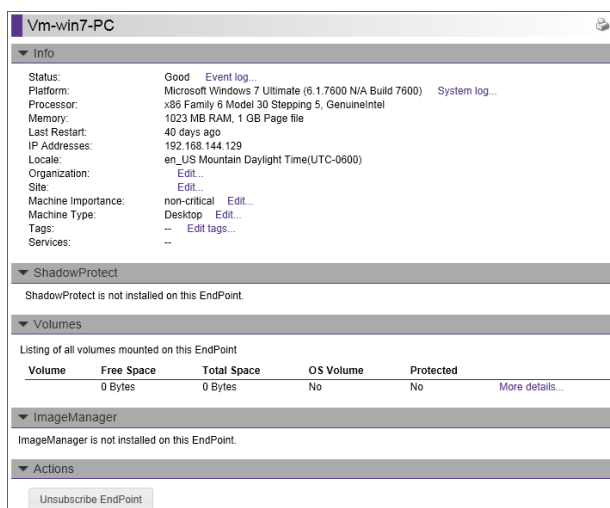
Vm-win7-PC

▼ Info

| | |
|---|---|
| Status: | Good Event log... |
| Platform: | Microsoft Windows 7 Ultimate (6.1.7600 N/A Build 7600) System log... |
| Processor: | x86 Family 6 Model 30 Stepping 5, GenuineIntel |
| Memory: | 1023 MB RAM, 1 GB Page file |
| Last Restart: | 40 days ago |
| IP Addresses: | 192.168.144.129 |
| Locale: | en_US Mountain Daylight Time(UTC-0600) |
| Organization: | Edit... |
| Site: | Edit... |
| Machine Importance: | non-critical Edit... |
| Machine Type: | Desktop Edit... |
| Tags: | -- Edit tags... |
| Services: | -- |

▼ ShadowProtect

ShadowProtect is not installed on this EndPoint.

▼ Volumes

Listing of all volumes mounted on this EndPoint

| Volume | Free Space | Total Space | OS Volume | Protected | |
|---|---|---|---|---|---|
| | 0 Bytes | 0 Bytes | No | No | More details... |

▼ ImageManager

ImageManager is not installed on this EndPoint.

▼ Actions

Unsubscribe EndPoint